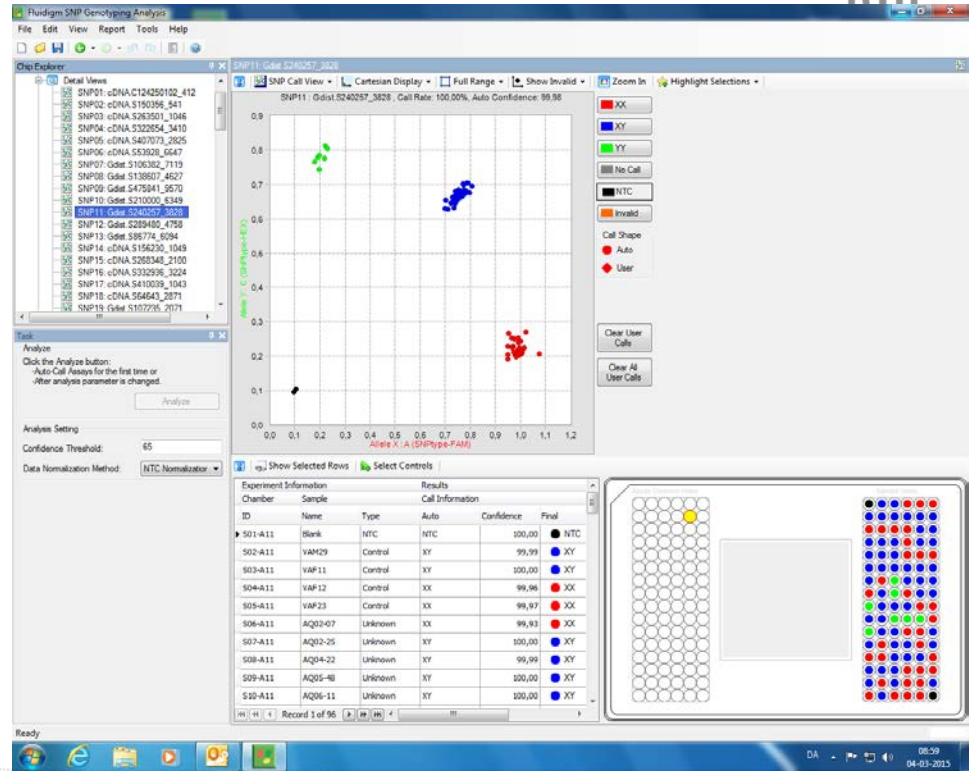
Fluidigm SNP Genotyping Analysis

File Edit View Report Tools Help

Chip Explorer

Detail Views
SNP01: cDNA.C124250102_412
SNP02: cDNA.S150356_541
SNP03: cDNA.S263501_1046
SNP04: cDNA.S322654_3410
SNP05: cDNA.S407073_2825
SNP06: cDNA.S53928_6647
SNP07: Gdist.S106382_7119
SNP08: Gdist.S138607_4627
SNP09: Gdist.S475841_9570
SNP10: Gdist.S210000_6349
SNP11: Gdist.S240257_3828
SNP12: Gdist.S289480_4758
SNP13: Gdist.S86774_6094
SNP14: cDNA.S156230_1049
SNP15: cDNA.S268348_2100
SNP16: cDNA.S332936_3224
SNP17: cDNA.S410039_1043
SNP18: cDNA.S64643_2871
SNP19: Gdist.S107235_2071

Task

Analyze
Click the Analyze button:
-Auto-Call Assays for the first time or
-After analysis parameter is changed.

Analyze

Analysis Setting
Confidence Threshold: 65
Data Normalization Method: NTC Normalization

SNP11: Gdist.S240257_3828

SNP Call View | Cartesian Display | Full Range | Show Invalid | Zoom In | Highlight Selections

SNP11 : Gdist.S240257_3828 , Call Rate: 100,00%, Auto Confidence: 99,98

0,9
0,8
0,7
0,6
0,5
0,4
0,3
0,2
0,1
0,0

Allele Y : C (SNPtype-EX)

0,0 0,1 0,2 0,3 0,4 0,5 0,6 0,7 0,8 0,9 1,0 1,1 1,2
Allele X : A (SNPtype-FAM)

XX
XY
YY
No Call
NTC
Invalid

Call Shape
Auto
User

Clear User Calls

Clear All User Calls

Show Selected Rows | Select Controls

| Experiment Information | | | Results | | |
|---|---|---|---|---|---|
| Chamber | Sample | | Call Information | | |
| ID | Name | Type | Auto | Confidence | Final |
| S01-A11 | Blank | NTC | NTC | 100,00 | NTC |
| S02-A11 | VAM29 | Control | XY | 99,99 | XY |
| S03-A11 | VAF11 | Control | XY | 100,00 | XY |
| S04-A11 | VAF12 | Control | XX | 99,96 | XX |
| S05-A11 | VAF23 | Control | XX | 99,97 | XX |
| S06-A11 | AQ02-07 | Unknown | XX | 99,93 | XX |
| S07-A11 | AQ02-25 | Unknown | XY | 100,00 | XY |
| S08-A11 | AQ04-22 | Unknown | XY | 99,99 | XY |
| S09-A11 | AQ05-48 | Unknown | XY | 100,00 | XY |
| S10-A11 | AQ06-11 | Unknown | XY | 100,00 | XY |

Record 1 of 96

Ready

DA 08:59 04-03-2015